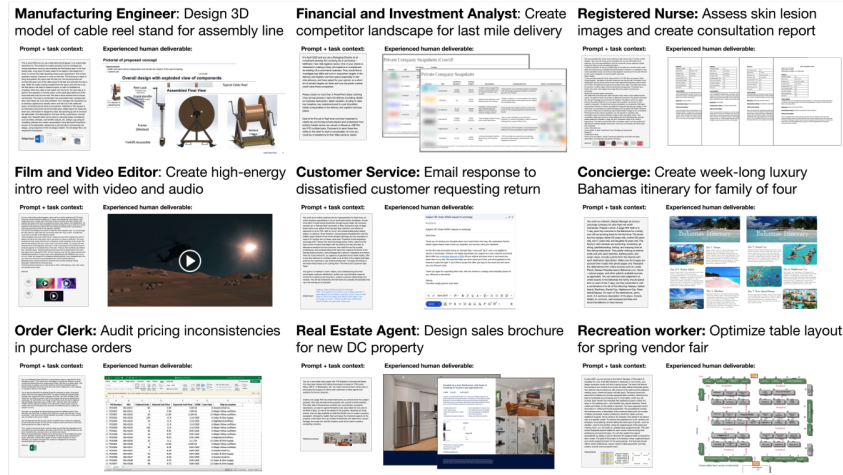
**Manufacturing Engineer**: Design 3D model of cable reel stand for assembly line

Prompt + task context:

Experienced human deliverable:

Pictorial of proposed concept

Overall design with exploded view of components

Assembled Float View

Typical Cable Reel

Reel Lock

Frame

Forklift Accessible

**Financial and Investment Analyst**: Create competitor landscape for last mile delivery

Prompt + task context:

Experienced human deliverable:

Private Company Snapshots

**Registered Nurse**: Assess skin lesion images and create consultation report

Prompt + task context:

Experienced human deliverable:

**Film and Video Editor**: Create high-energy intro reel with video and audio

Prompt + task context:

Experienced human deliverable:

**Customer Service**: Email response to dissatisfied customer requesting return

Prompt + task context:

Experienced human deliverable:

**Concierge**: Create week-long luxury Bahamas itinerary for family of four

Prompt + task context:

Experienced human deliverable:

Bahamas Itinerary

**Order Clerk**: Audit pricing inconsistencies in purchase orders

Prompt + task context:

Experienced human deliverable:

**Real Estate Agent**: Design sales brochure for new DC property

Prompt + task context:

Experienced human deliverable:

**Recreation worker**: Optimize table layout for spring vendor fair

Prompt + task context:

Experienced human deliverable: